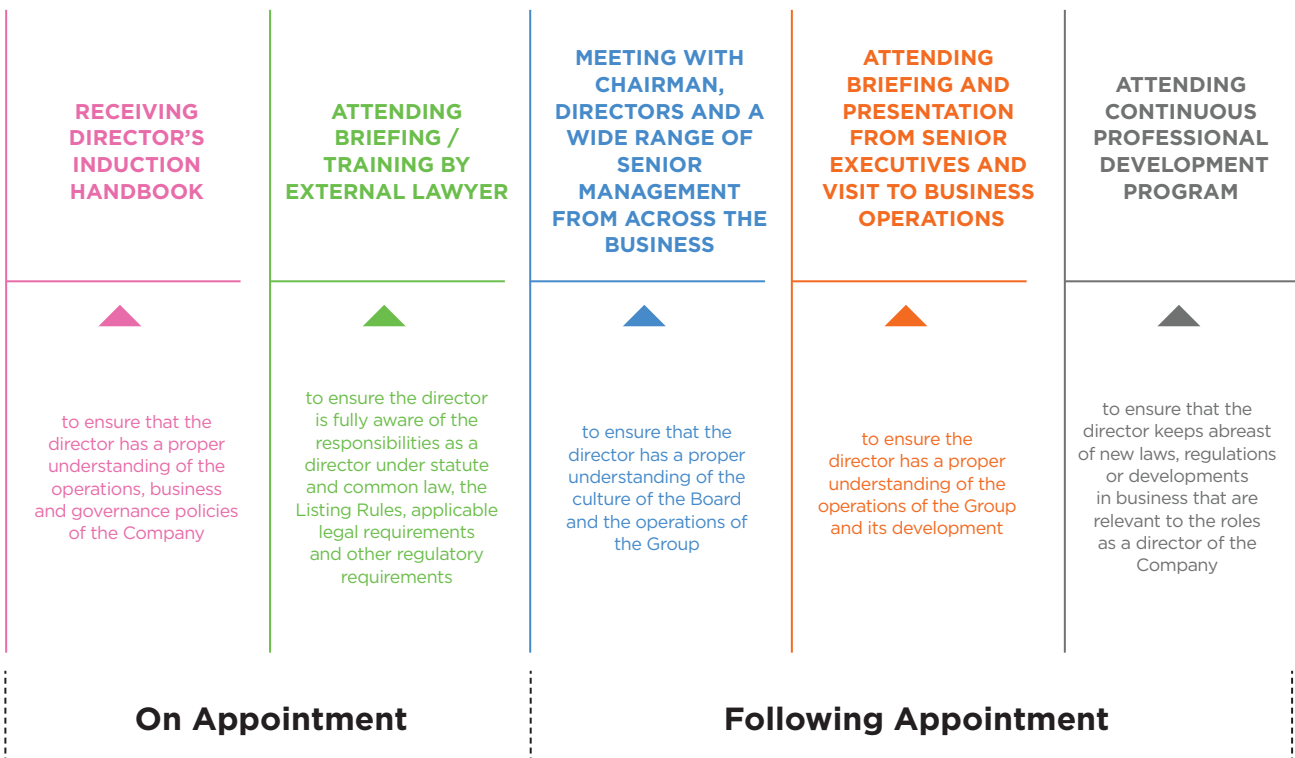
RECEIVING DIRECTOR'S INDUCTION HANDBOOK

to ensure that the director has a proper understanding of the operations, business and governance policies of the Company

ATTENDING BRIEFING / TRAINING BY EXTERNAL LAWYER

to ensure the director is fully aware of the responsibilities as a director under statute and common law, the Listing Rules, applicable legal requirements and other regulatory requirements

MEETING WITH CHAIRMAN, DIRECTORS AND A WIDE RANGE OF SENIOR MANAGEMENT FROM ACROSS THE BUSINESS

to ensure that the director has a proper understanding of the culture of the Board and the operations of the Group

ATTENDING BRIEFING AND PRESENTATION FROM SENIOR EXECUTIVES AND VISIT TO BUSINESS OPERATIONS

to ensure the director has a proper understanding of the operations of the Group and its development

ATTENDING CONTINUOUS PROFESSIONAL DEVELOPMENT PROGRAM

to ensure that the director keeps abreast of new laws, regulations or developments in business that are relevant to the roles as a director of the Company

On Appointment

Following Appointment